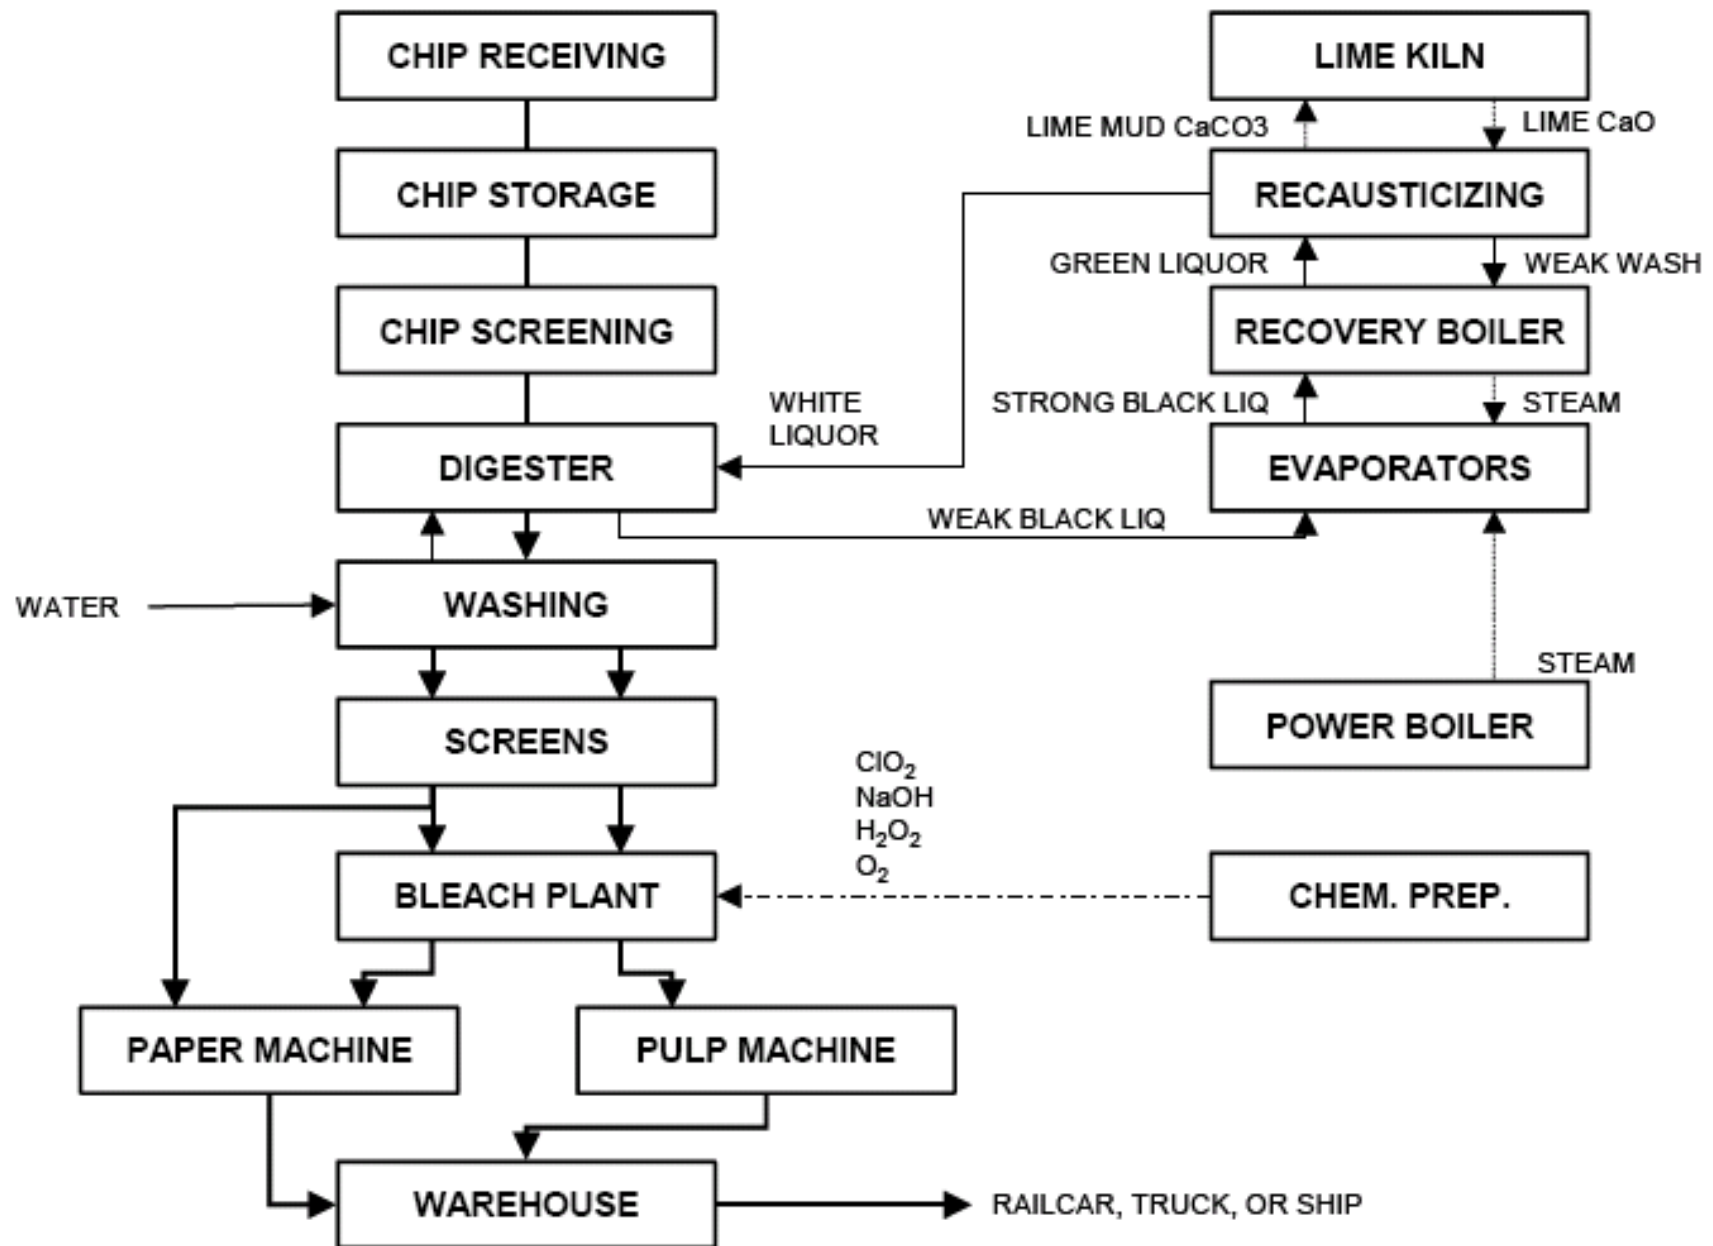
CHIP RECEIVING

CHIP STORAGE

CHIP SCREENING

DIGESTER

WASHING

SCREENS

BLEACH PLANT

PAPER MACHINE

PULP MACHINE

WAREHOUSE

RAILCAR, TRUCK, OR SHIP

WATER

WHITE LIQUOR

WEAK BLACK LIQ

LIME KILN

LIME MUD CaCO3

LIME CaO

RECAUSTICIZING

GREEN LIQUOR

WEAK WASH

RECOVERY BOILER

STRONG BLACK LIQ

STEAM

EVAPORATORS

STEAM

POWER BOILER

$ClO_2$
NaOH
$H_2O_2$
$O_2$

CHEM. PREP.